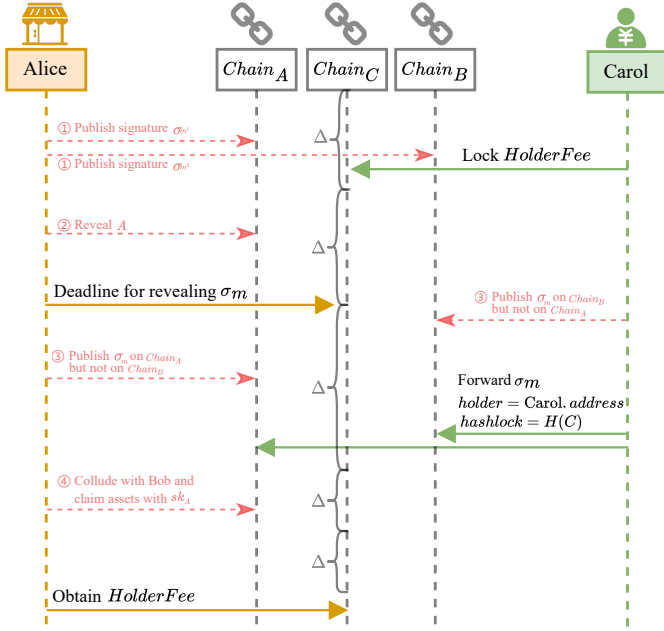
Alice

$Chain_A$

$Chain_C$

$Chain_B$

Carol

① Publish signature $\sigma_{m'}$

① Publish signature $\sigma_{m'}$

Lock $HolderFee$

$\Delta$

② Reveal $A$

$\Delta$

Deadline for revealing $\sigma_m$

③ Publish $\sigma_m$ on $Chain_B$ but not on $Chain_A$

③ Publish $\sigma_m$ on $Chain_A$ but not on $Chain_B$

$\Delta$

Forward $\sigma_m$

$holder = \text{Carol}.address$

$hashlock = H(C)$

④ Collude with Bob and claim assets with $sk_A$

$\Delta$

$\Delta$

Obtain $HolderFee$